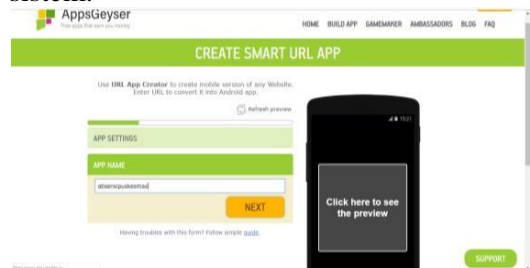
screen.

AppsGeyser
The apps that earn you money

HOME BUILD APP GAMEMAKER AMBASSADORS BLOG FAQ

CREATE SMART URL APP

Use URL App Creator to create mobile version of any Website. Enter URL to convert it into Android app.

Refresh preview

APP SETTINGS

APP NAME

absensipuskesmas

NEXT

Having troubles with this form? Follow simple guide

13:21

Click here to see the preview

SUPPORT

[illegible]